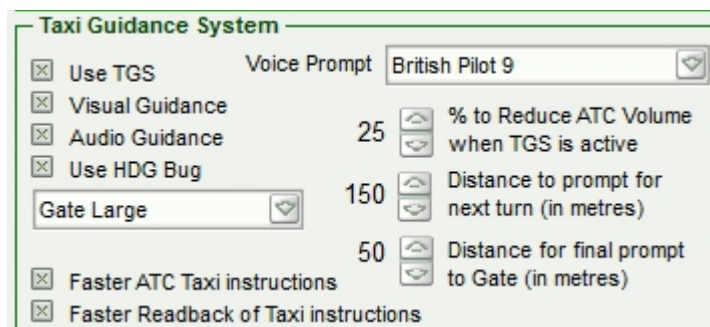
Taxi Guidance System

Use TGS
Visual Guidance
Audio Guidance
Use HDG Bug
Gate Large

Voice Prompt British Pilot 9

25 % to Reduce ATC Volume when TGS is active

150 Distance to prompt for next turn (in metres)

50 Distance for final prompt to Gate (in metres)

Faster ATC Taxi instructions
Faster Readback of Taxi instructions